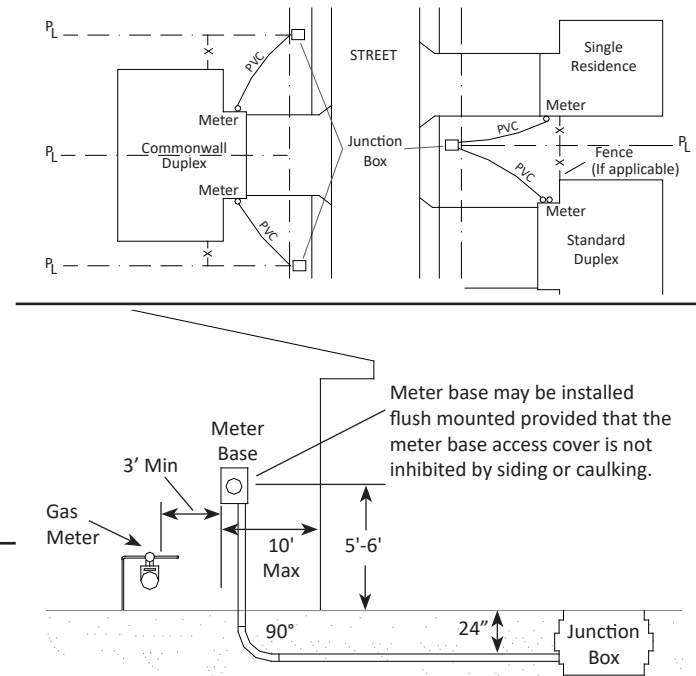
$P_L$

X

PVC

Meter

$P_L$

Commonwall Duplex

Meter

PVC

X

$P_L$

STREET

Junction Box

Single Residence

Meter

PVC

X

$P_L$

PVC

X

Fence (If applicable)

Meter

Standard Duplex

Meter base may be installed flush mounted provided that the meter base access cover is not inhibited by siding or caulking.

Meter Base

3' Min

Gas Meter

10' Max

5'-6'

90°

24"

Junction Box